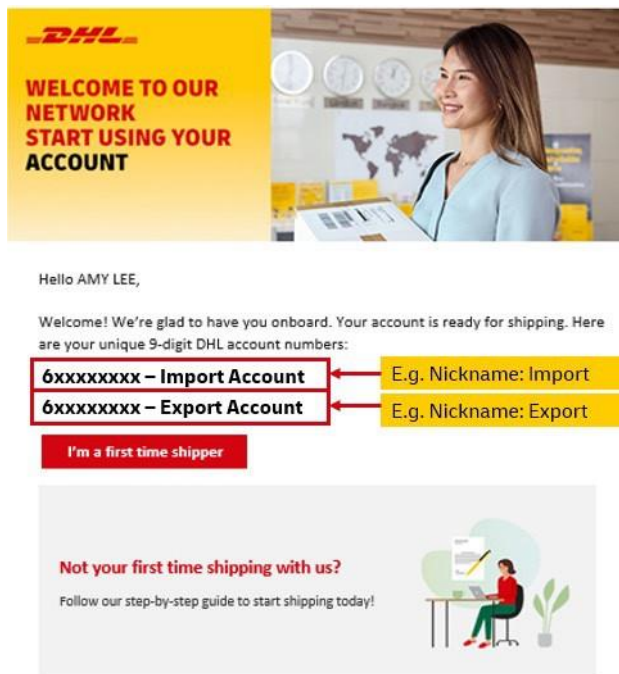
DHL

WELCOME TO OUR NETWORK
START USING YOUR ACCOUNT

Hello AMY LEE,

Welcome! We're glad to have you onboard. Your account is ready for shipping. Here are your unique 9-digit DHL account numbers:

6xxxxxxxx – Import Account
E.g. Nickname: Import

6xxxxxxxx – Export Account
E.g. Nickname: Export

I'm a first time shipper

Not your first time shipping with us?

Follow our step-by-step guide to start shipping today!